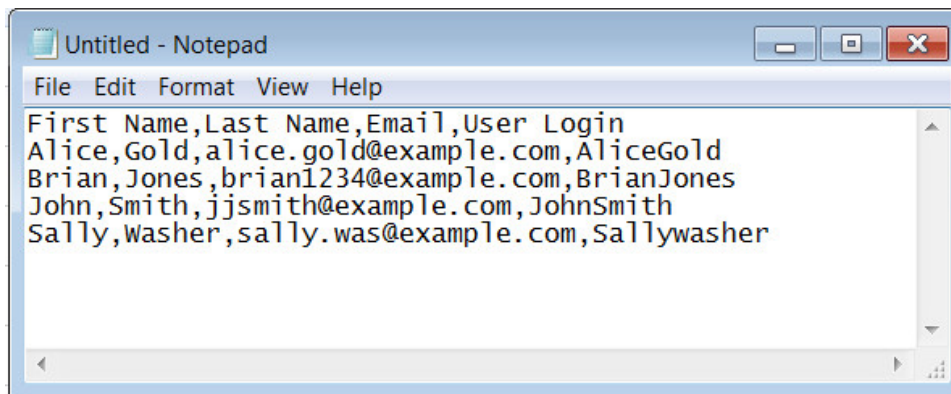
Untitled - Notepad

File Edit Format View Help

First Name,Last Name,Email,User Login
Alice,Gold,alice.gold@example.com,AliceGold
Brian,Jones,brian1234@example.com,BrianJones
John,Smith,jjsmith@example.com,JohnSmith
Sally,Washer,sally.was@example.com,Sallywasher